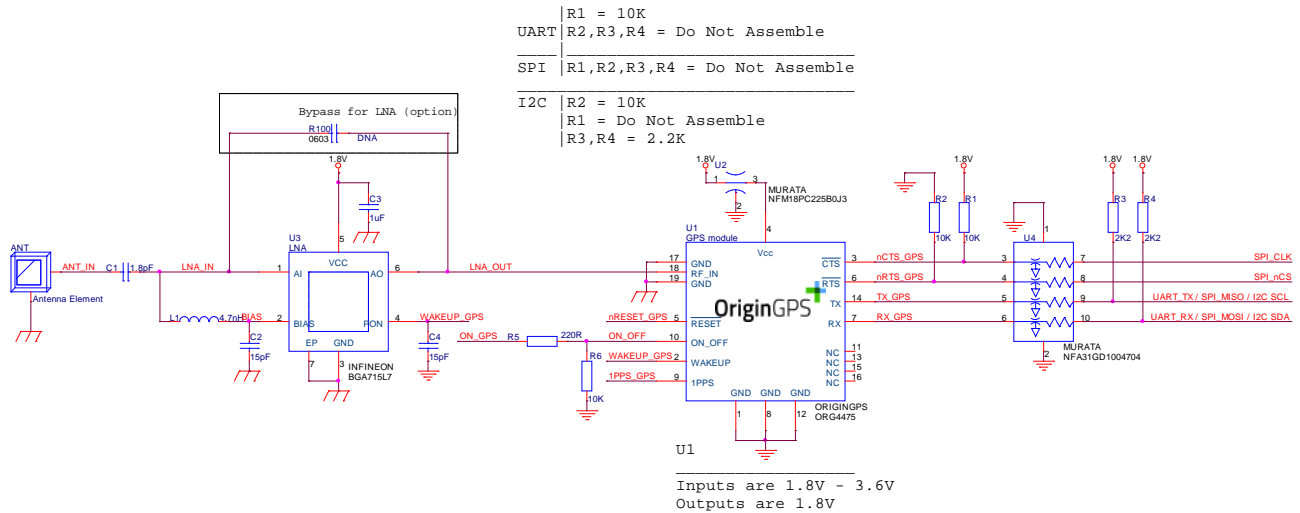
|R1 = 10K
UART|R2,R3,R4 = Do Not Assemble
SPI |R1,R2,R3,R4 = Do Not Assemble
I2C |R2 = 10K
|R1 = Do Not Assemble
|R3,R4 = 2.2K

Bypass for LNA (option)
R100 0603 DNA

ANT
Antenna Element
ANT_IN C1 1.8pF LNA_IN
1.8V
C3 1uF
U3 LNA
5 VCC
1 AI 6 AO
LNA_OUT
L1 4.7nH BIAS 2 BIAS
C2 15pF
PON 4 WAKEUP_GPS
C4 15pF
EP GND 7 3
INFINEON BGA715L7

1.8V U2 1 3 2
MURATA NFM18PC225B0J3
4
U1 GPS module
Vcc
17 GND
18 RF_IN
19 GND
OriginGPS
nRESET_GPS 5 RESET
ON_GPS R5 220R ON_OFF 10 ON_OFF
R6 10K
WAKEUP_GPS 2 WAKEUP
1PPS_GPS 9 1PPS
GND GND GND
1 8 12
ORIGINGPS ORG4475
3 CTS nCTS_GPS
6 RTS nRTS_GPS
14 TX TX_GPS
7 RX RX_GPS
NC 11
NC 13
NC 15
NC 16

1.8V 1.8V
R2 10K R1 10K
U4 1
3 7
4 8
5 9
6 10
2
MURATA NFA31GD1004704
1.8V 1.8V
R3 2K2 R4 2K2
SPI_CLK
SPI_nCS
UART_TX / SPI_MISO / I2C SCL
UART_RX / SPI_MOSI / I2C SDA

U1
Inputs are 1.8V - 3.6V
Outputs are 1.8V